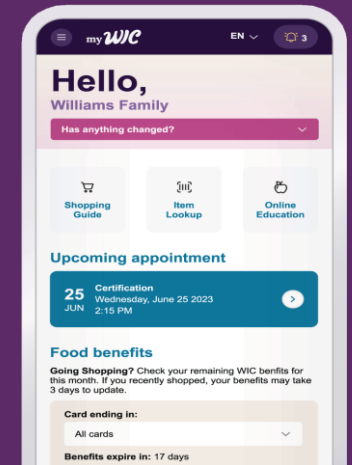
myWIC

EN

3

Hello,

Williams Family

Has anything changed?

Shopping Guide

Item Lookup

Online Education

Upcoming appointment

25 JUN

Certification

Wednesday, June 25 2023

2:15 PM

Food benefits

**Going Shopping?** Check your remaining WIC benfits for this month. If you recently shopped, your benefits may take 3 days to update.

Card ending in:

All cards

Benefits expire in: 17 days